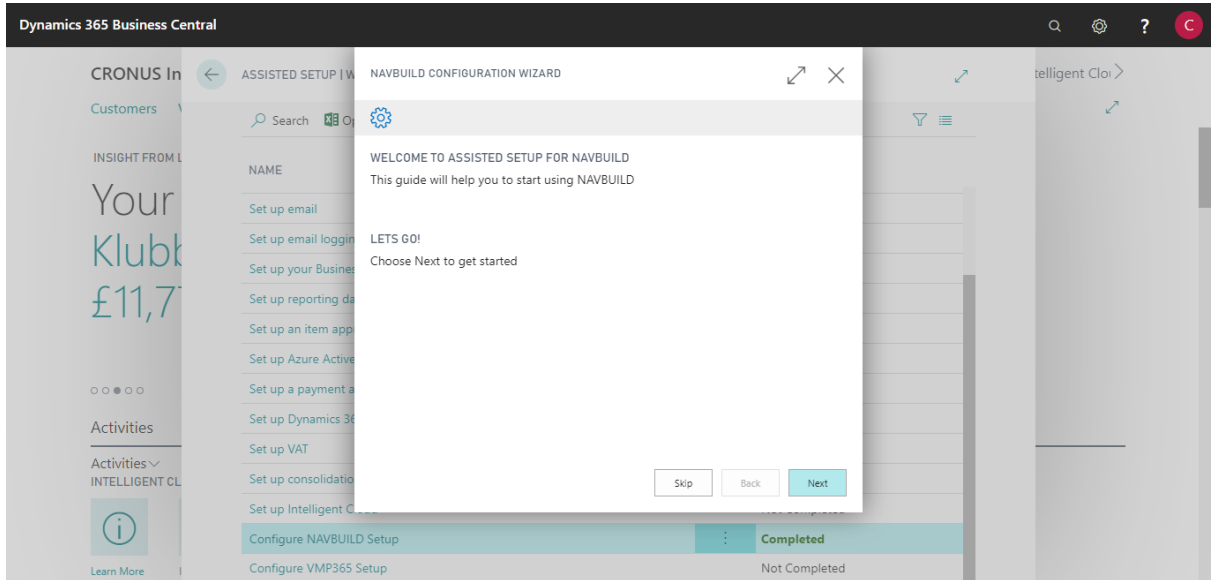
Dynamics 365 Business Central

C

CRONUS In

Customers

INSIGHT FROM L

Your

Klubb

£11,7

Activities

Activities

INTELLIGENT CL

Learn More

ASSISTED SETUP | W

Search

NAME

Set up email

Set up email loggin

Set up your Busines

Set up reporting da

Set up an item app

Set up Azure Active

Set up a payment a

Set up Dynamics 36

Set up VAT

Set up consolidatio

Set up Intelligent C

Configure NAVBUILD Setup

Completed

Configure VMP365 Setup

Not Completed

telligent Clo

NAVBUILD CONFIGURATION WIZARD

WELCOME TO ASSISTED SETUP FOR NAVBUILD

This guide will help you to start using NAVBUILD

LETS GO!

Choose Next to get started

Skip

Back

Next